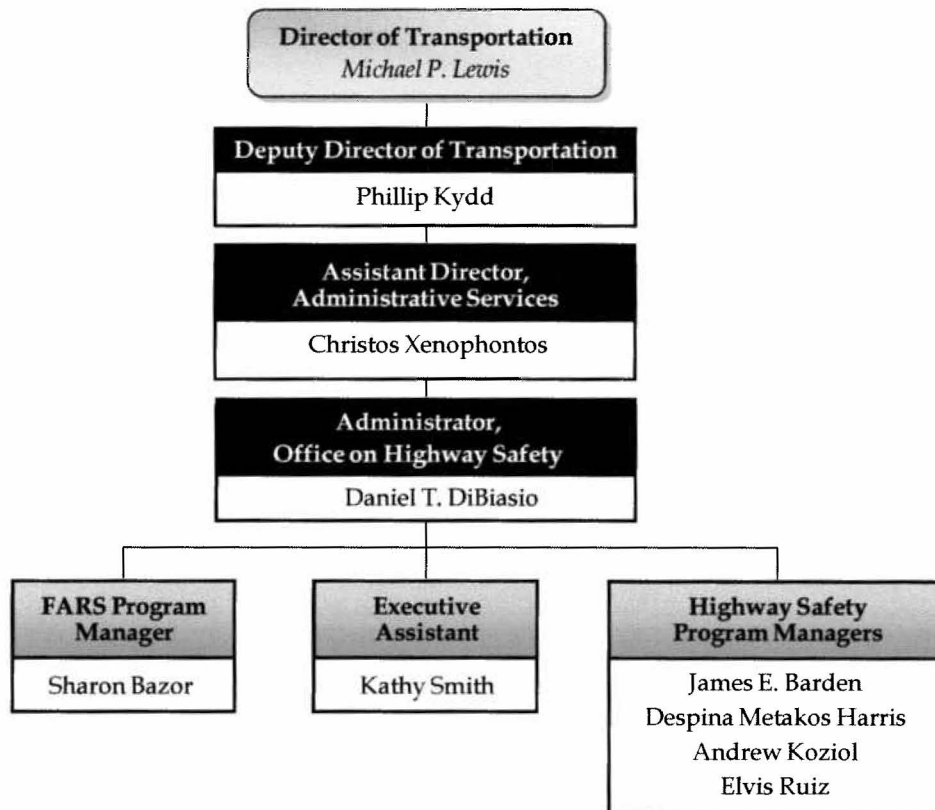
Director of Transportation
Michael P. Lewis

Deputy Director of Transportation
Phillip Kydd

Assistant Director, Administrative Services
Christos Xenophontos

Administrator, Office on Highway Safety
Daniel T. DiBiasio

FARS Program Manager
Sharon Bazor

Executive Assistant
Kathy Smith

Highway Safety Program Managers
James E. Barden
Despina Metakos Harris
Andrew Koziol
Elvis Ruiz